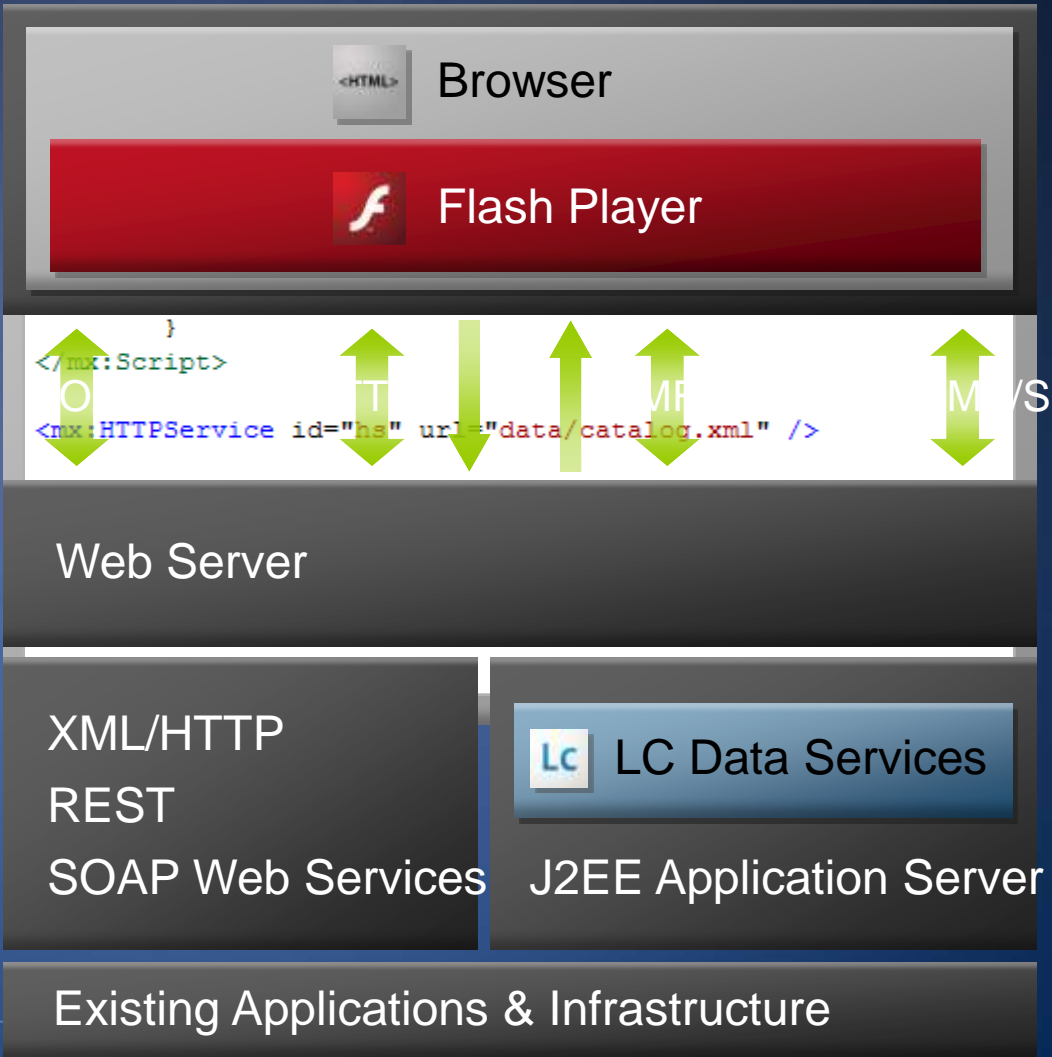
<HTML> Browser

Flash Player

}
</mx:Script>

<mx:HTTPService id="hs" url="data/catalog.xml" />

O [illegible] TT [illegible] MP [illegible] M/S

Web Server

XML/HTTP
REST
SOAP Web Services

Lc LC Data Services

J2EE Application Server

Existing Applications & Infrastructure